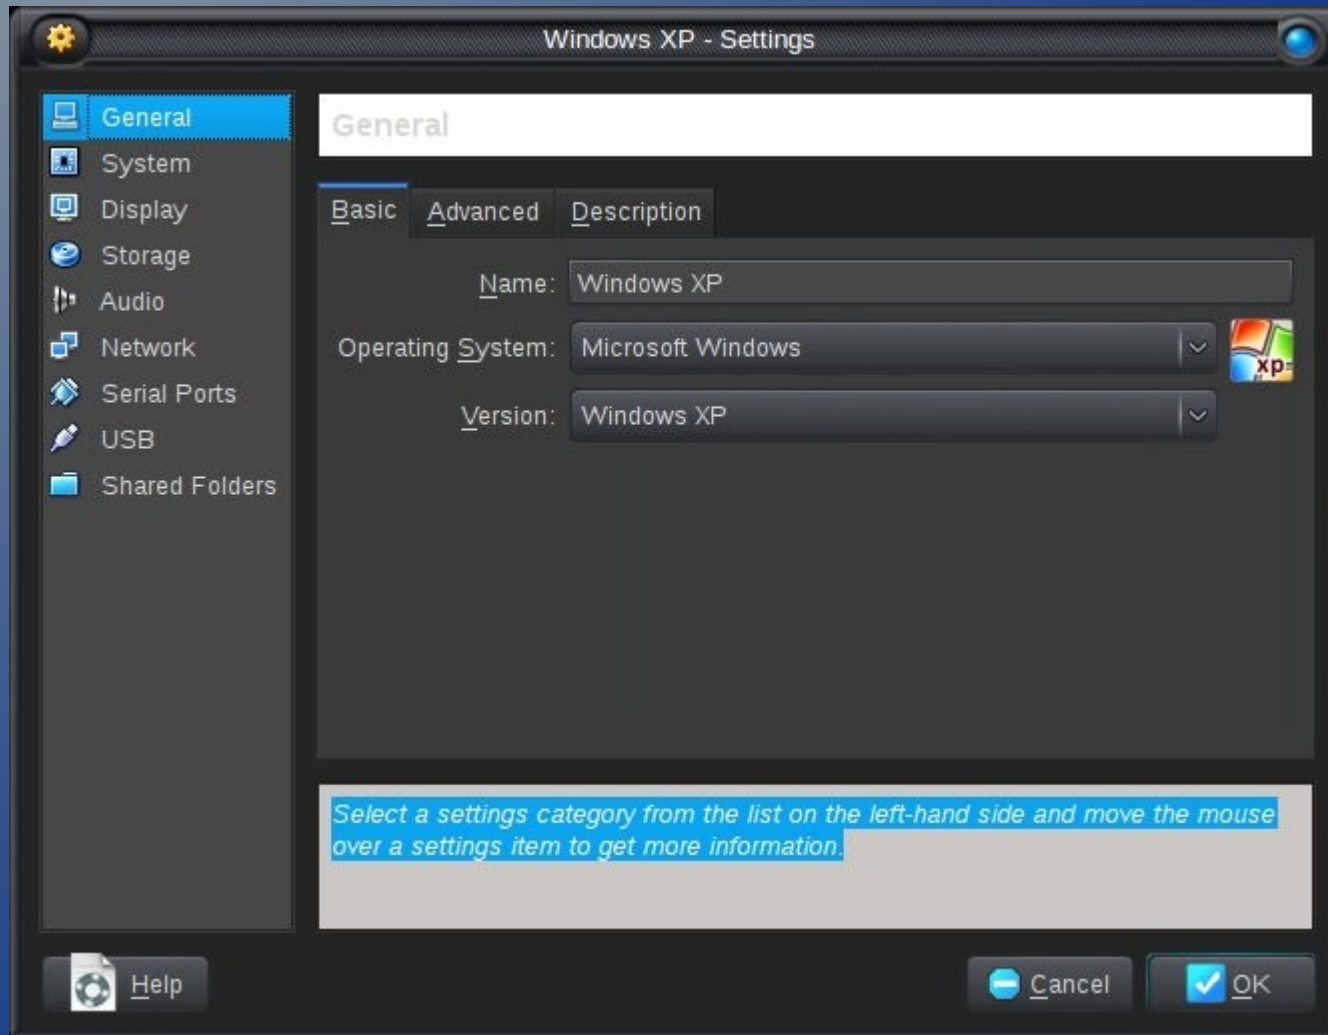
Windows XP - Settings

General
System
Display
Storage
Audio
Network
Serial Ports
USB
Shared Folders

General

Basic
Advanced
Description

Name: Windows XP

Operating System: Microsoft Windows

xp

Version: Windows XP

Select a settings category from the list on the left-hand side and move the mouse over a settings item to get more information.

Help

Cancel

OK